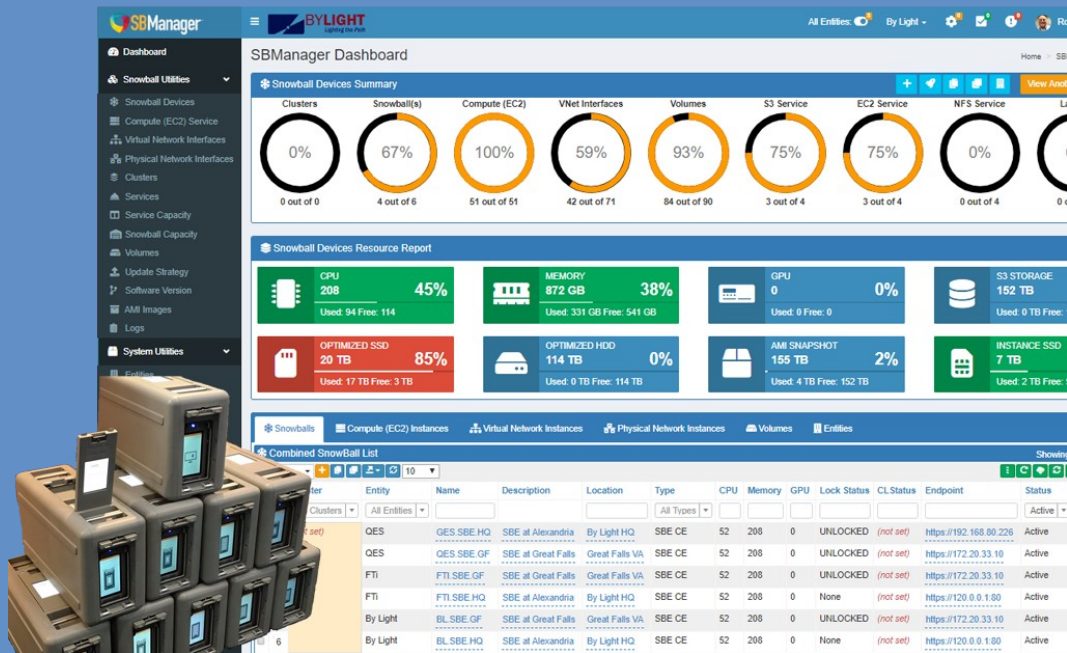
SBManager

BYLIGHT Lighting the Path

All Entities: By Light Ro

Dashboard
Snowball Utilities
Snowball Devices
Compute (EC2) Service
Virtual Network Interfaces
Physical Network Interfaces
Clusters
Services
Service Capacity
Snowball Capacity
Volumes
Update Strategy
Software Version
AMI Images
Logs
System Utilities
Entities

SBManager Dashboard

Home SB

Snowball Devices Summary

View Anot

| Clusters | Snowball(s) | Compute (EC2) | VNet Interfaces | Volumes | S3 Service | EC2 Service | NFS Service | L |
|---|---|---|---|---|---|---|---|---|
| 0% | 67% | 100% | 59% | 93% | 75% | 75% | 0% | |
| 0 out of 0 | 4 out of 6 | 51 out of 51 | 42 out of 71 | 84 out of 90 | 3 out of 4 | 3 out of 4 | 0 out of 4 | 0 |

Snowball Devices Resource Report

CPU 208 45% Used: 94 Free: 114
MEMORY 872 GB 38% Used: 331 GB Free: 541 GB
GPU 0 0% Used: 0 Free: 0
S3 STORAGE 152 TB Used: 0 TB Free:
OPTIMIZED SSD 20 TB 85% Used: 17 TB Free: 3 TB
OPTIMIZED HDD 114 TB 0% Used: 0 TB Free: 114 TB
AMI SNAPSHOT 155 TB 2% Used: 4 TB Free: 152 TB
INSTANCE SSD 7 TB Used: 2 TB Free:

Snowballs | Compute (EC2) Instances | Virtual Network Instances | Physical Network Instances | Volumes | Entities

Combined SnowBall List

Showin

10

| ter | Entity | Name | Description | Location | Type | CPU | Memory | GPU | Lock Status | CLStatus | Endpoint | Status |
|---|---|---|---|---|---|---|---|---|---|---|---|---|
| Clusters | All Entities | | | | All Types | | | | | | | Active |
| t set) | QES | QES.SBE.HQ | SBE at Alexandria | By Light HQ | SBE CE | 52 | 208 | 0 | UNLOCKED | (not set) | https://192.168.80.226 | Active |
| | QES | QES.SBE.GF | SBE at Great Falls | Great Falls VA | SBE CE | 52 | 208 | 0 | UNLOCKED | (not set) | https://172.20.33.10 | Active |
| | FTi | FTI.SBE.GF | SBE at Great Falls | Great Falls VA | SBE CE | 52 | 208 | 0 | UNLOCKED | (not set) | https://172.20.33.10 | Active |
| | FTi | FTI.SBE.HQ | SBE at Alexandria | By Light HQ | SBE CE | 52 | 208 | 0 | None | (not set) | https://120.0.0.1:80 | Active |
| | By Light | BL.SBE.GF | SBE at Great Falls | Great Falls VA | SBE CE | 52 | 208 | 0 | UNLOCKED | (not set) | https://172.20.33.10 | Active |
| 6 | By Light | BL.SBE.HQ | SBE at Alexandria | By Light HQ | SBE CE | 52 | 208 | 0 | None | (not set) | https://120.0.0.1:80 | Active |